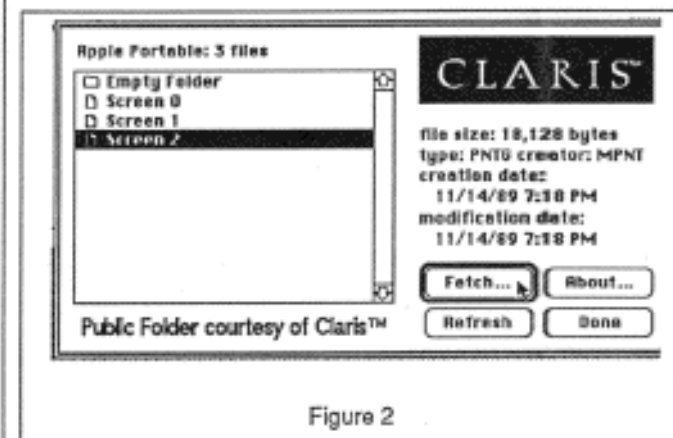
Apple Portable: 3 files

Empty Folder
Screen 0
Screen 1
Screen 2

CLARIS™

file size: 18,128 bytes
type: PNTG creator: MPNT
creation date:
11/14/89 7:18 PM
modification date:
11/14/89 7:18 PM

Fetch...
About...
Refresh
Done

Public Folder courtesy of Claris™

Figure 2